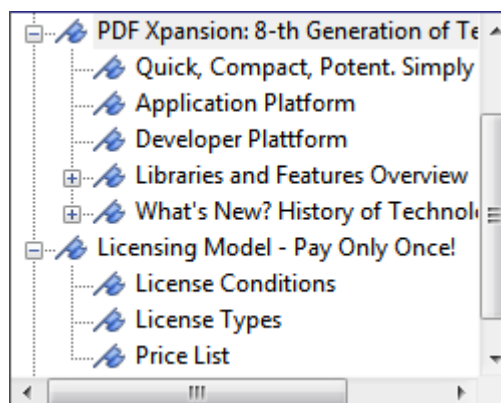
PDF Xpansion: 8-th Generation of Te
Quick, Compact, Potent. Simply
Application Platform
Developer Plattform
Libraries and Features Overview
What's New? History of Technol
Licensing Model - Pay Only Once!
License Conditions
License Types
Price List